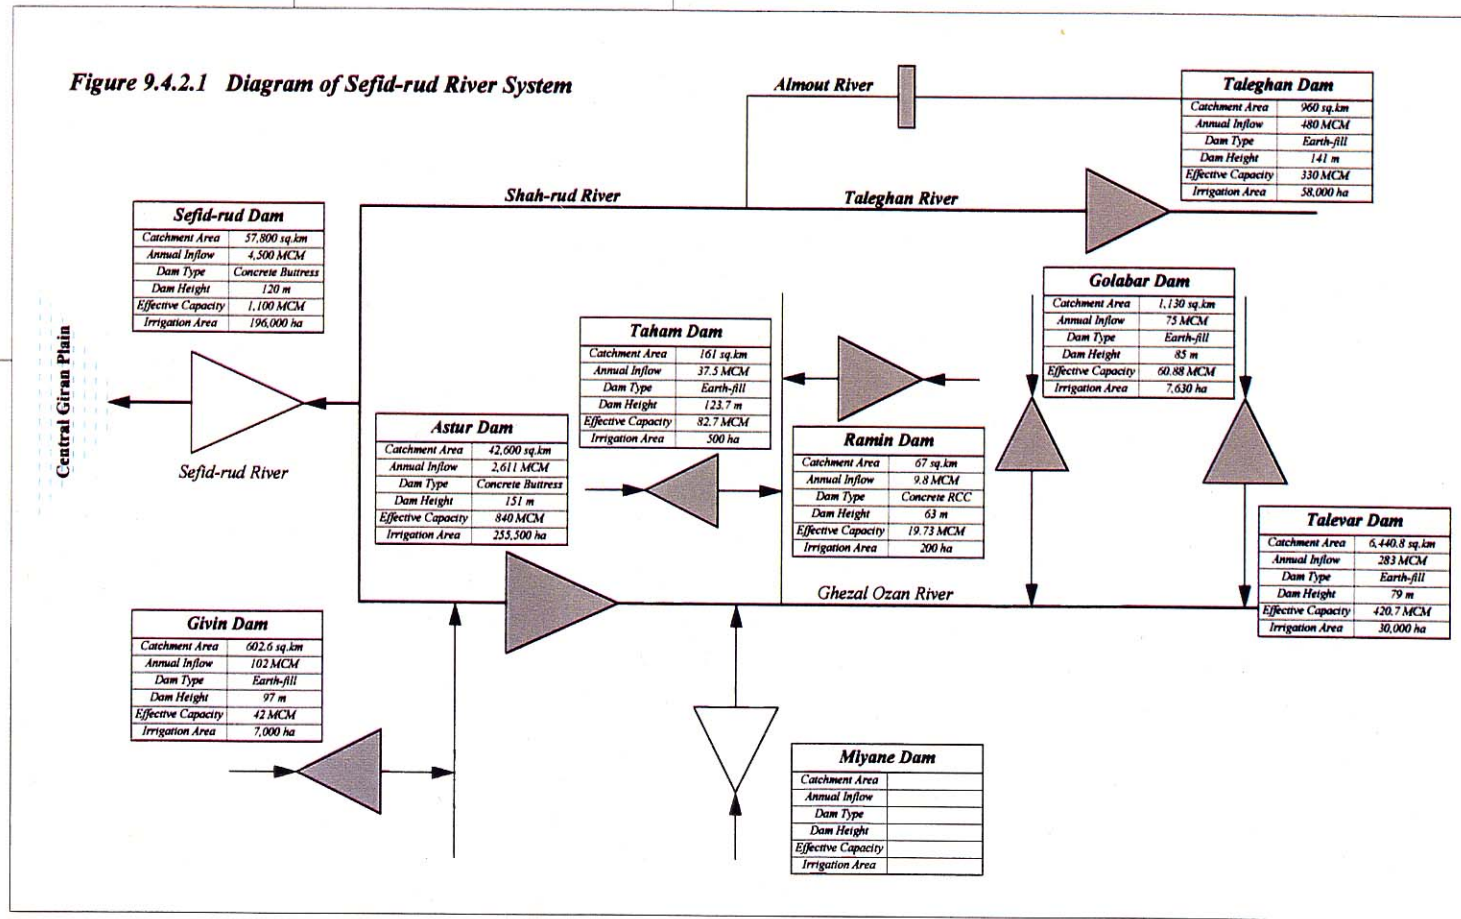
Figure 9.4.2.1 Diagram of Sefid-rud River System

Almout River

| Taleghan Dam | |
|---|---|
| Catchment Area | 960 sq.km |
| Annual Inflow | 480 MCM |
| Dam Type | Earth-fill |
| Dam Height | 141 m |
| Effective Capacity | 330 MCM |
| Irrigation Area | 58,000 ha |

Shah-rud River

Taleghan River

| Sefid-rud Dam | |
|---|---|
| Catchment Area | 57,800 sq.km |
| Annual Inflow | 4,500 MCM |
| Dam Type | Concrete Buttress |
| Dam Height | 120 m |
| Effective Capacity | 1,100 MCM |
| Irrigation Area | 196,000 ha |

| Golabar Dam | |
|---|---|
| Catchment Area | 1,130 sq.km |
| Annual Inflow | 75 MCM |
| Dam Type | Earth-fill |
| Dam Height | 85 m |
| Effective Capacity | 60.88 MCM |
| Irrigation Area | 7,630 ha |

| Taham Dam | |
|---|---|
| Catchment Area | 161 sq.km |
| Annual Inflow | 37.5 MCM |
| Dam Type | Earth-fill |
| Dam Height | 123.7 m |
| Effective Capacity | 82.7 MCM |
| Irrigation Area | 500 ha |

Central Giran Plain

Sefid-rud River

| Astur Dam | |
|---|---|
| Catchment Area | 42,600 sq.km |
| Annual Inflow | 2,611 MCM |
| Dam Type | Concrete Buttress |
| Dam Height | 151 m |
| Effective Capacity | 840 MCM |
| Irrigation Area | 255,500 ha |

| Ramin Dam | |
|---|---|
| Catchment Area | 67 sq.km |
| Annual Inflow | 9.8 MCM |
| Dam Type | Concrete RCC |
| Dam Height | 63 m |
| Effective Capacity | 19.73 MCM |
| Irrigation Area | 200 ha |

| Talevar Dam | |
|---|---|
| Catchment Area | 6,440.8 sq.km |
| Annual Inflow | 283 MCM |
| Dam Type | Earth-fill |
| Dam Height | 79 m |
| Effective Capacity | 420.7 MCM |
| Irrigation Area | 30,000 ha |

Ghezal Ozan River

| Givin Dam | |
|---|---|
| Catchment Area | 602.6 sq.km |
| Annual Inflow | 102 MCM |
| Dam Type | Earth-fill |
| Dam Height | 97 m |
| Effective Capacity | 42 MCM |
| Irrigation Area | 7,000 ha |

| Miyane Dam | |
|---|---|
| Catchment Area | |
| Annual Inflow | |
| Dam Type | |
| Dam Height | |
| Effective Capacity | |
| Irrigation Area | |